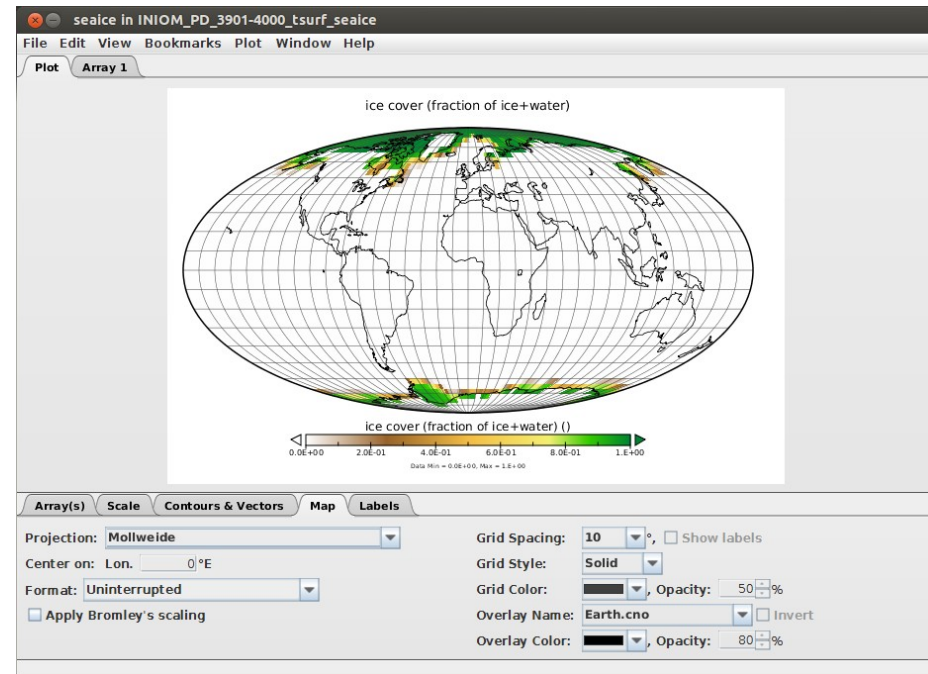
seaice in INIOM_PD_3901-4000_tsurf_seaice

File Edit View Bookmarks Plot Window Help

Plot Array 1

ice cover (fraction of ice+water)

ice cover (fraction of ice+water) ()

0.0E+00 2.0E-01 4.0E-01 6.0E-01 8.0E-01 1.E+00

Data Min = 0.0E+00, Max = 1.E+00

Array(s) Scale Contours & Vectors Map Labels

Projection: Mollweide

Center on: Lon. 0 °E

Format: Uninterrupted

Apply Bromley's scaling

Grid Spacing: 10 °, Show labels

Grid Style: Solid

Grid Color: , Opacity: 50 %

Overlay Name: Earth.cno Invert

Overlay Color: , Opacity: 80 %